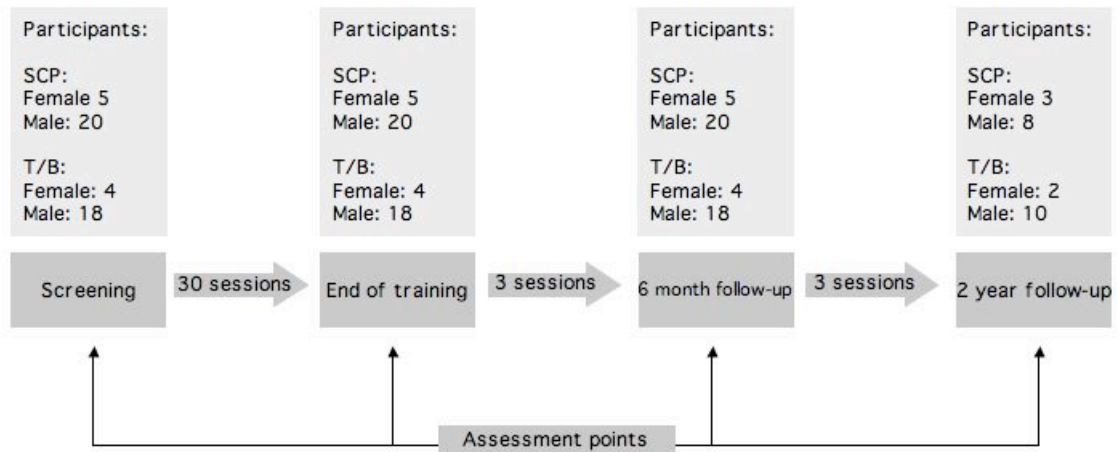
Participants:

SCP:
Female 5
Male: 20

T/B:
Female: 4
Male: 18

Participants:

SCP:
Female 5
Male: 20

T/B:
Female: 4
Male: 18

Participants:

SCP:
Female 5
Male: 20

T/B:
Female: 4
Male: 18

Participants:

SCP:
Female 3
Male: 8

T/B:
Female: 2
Male: 10

Screening

30 sessions

End of training

3 sessions

6 month follow-up

3 sessions

2 year follow-up

Assessment points